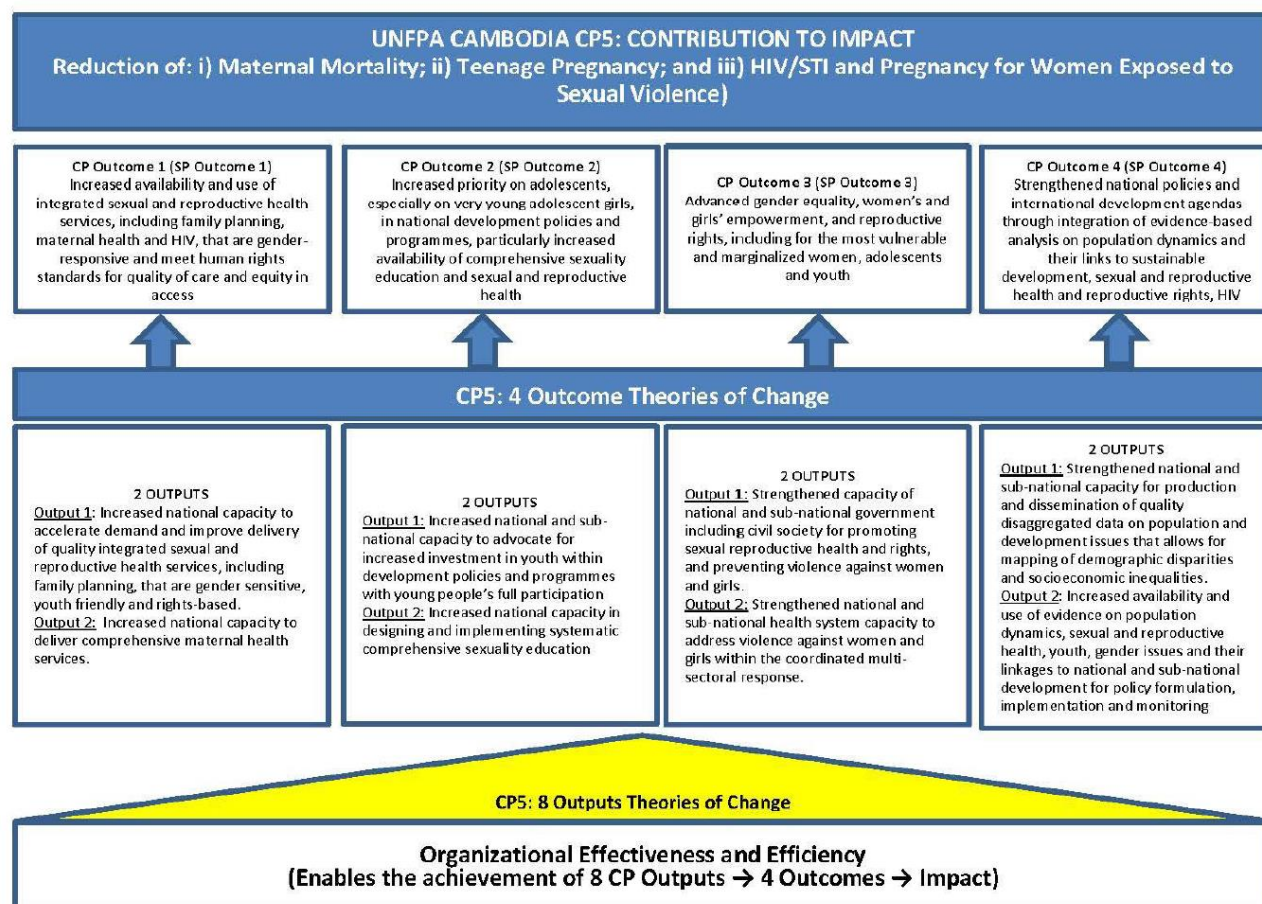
UNFPA CAMBODIA CP5: CONTRIBUTION TO IMPACT
Reduction of: i) Maternal Mortality; ii) Teenage Pregnancy; and iii) HIV/STI and Pregnancy for Women Exposed to Sexual Violence)

CP Outcome 1 (SP Outcome 1)
Increased availability and use of integrated sexual and reproductive health services, including family planning, maternal health and HIV, that are gender-responsive and meet human rights standards for quality of care and equity in access

CP Outcome 2 (SP Outcome 2)
Increased priority on adolescents, especially on very young adolescent girls, in national development policies and programmes, particularly increased availability of comprehensive sexuality education and sexual and reproductive health

CP Outcome 3 (SP Outcome 3)
Advanced gender equality, women's and girls' empowerment, and reproductive rights, including for the most vulnerable and marginalized women, adolescents and youth

CP Outcome 4 (SP Outcome 4)
Strengthened national policies and international development agendas through integration of evidence-based analysis on population dynamics and their links to sustainable development, sexual and reproductive health and reproductive rights, HIV

CP5: 4 Outcome Theories of Change

2 OUTPUTS
Output 1: Increased national capacity to accelerate demand and improve delivery of quality integrated sexual and reproductive health services, including family planning, that are gender sensitive, youth friendly and rights-based.
Output 2: Increased national capacity to deliver comprehensive maternal health services.

2 OUTPUTS
Output 1: Increased national and sub-national capacity to advocate for increased investment in youth within development policies and programmes with young people's full participation
Output 2: Increased national capacity in designing and implementing systematic comprehensive sexuality education

2 OUTPUTS
Output 1: Strengthened capacity of national and sub-national government including civil society for promoting sexual reproductive health and rights, and preventing violence against women and girls.
Output 2: Strengthened national and sub-national health system capacity to address violence against women and girls within the coordinated multi-sectoral response.

2 OUTPUTS
Output 1: Strengthened national and sub-national capacity for production and dissemination of quality disaggregated data on population and development issues that allows for mapping of demographic disparities and socioeconomic inequalities.
Output 2: Increased availability and use of evidence on population dynamics, sexual and reproductive health, youth, gender issues and their linkages to national and sub-national development for policy formulation, implementation and monitoring

CP5: 8 Outputs Theories of Change

Organizational Effectiveness and Efficiency
(Enables the achievement of 8 CP Outputs → 4 Outcomes → Impact)